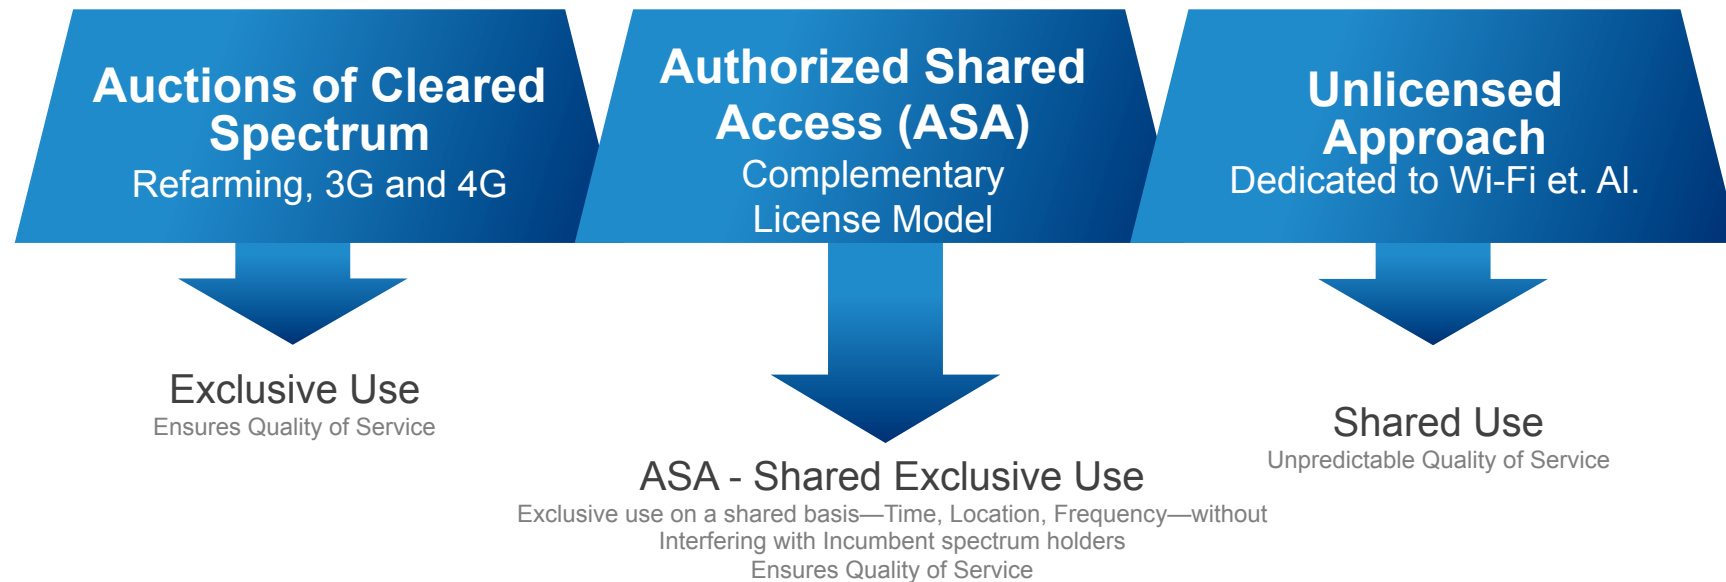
Auctions of Cleared Spectrum
Refarming, 3G and 4G

Exclusive Use
Ensures Quality of Service

Authorized Shared Access (ASA)
Complementary License Model

ASA - Shared Exclusive Use
Exclusive use on a shared basis—Time, Location, Frequency—without Interfering with Incumbent spectrum holders
Ensures Quality of Service

Unlicensed Approach
Dedicated to Wi-Fi et. Al.

Shared Use
Unpredictable Quality of Service